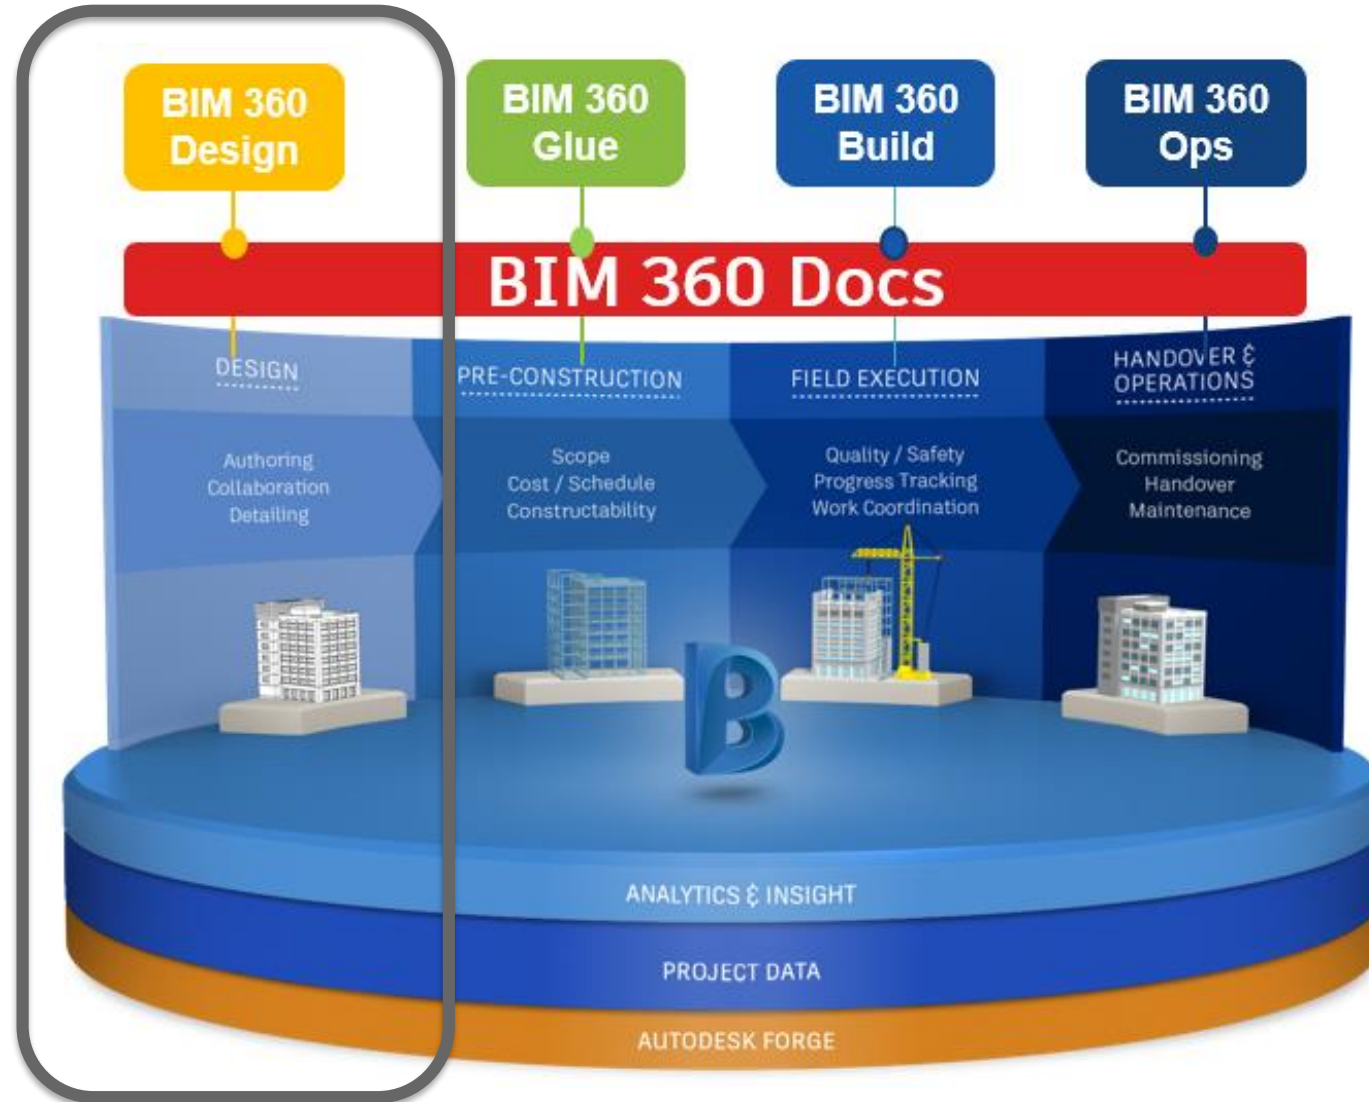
BIM 360 Design

BIM 360 Glue

BIM 360 Build

BIM 360 Ops

BIM 360 Docs

DESIGN

PRE-CONSTRUCTION

FIELD EXECUTION

HANDOVER & OPERATIONS

Authoring
Collaboration
Detailing

Scope
Cost / Schedule
Constructability

Quality / Safety
Progress Tracking
Work Coordination

Commissioning
Handover
Maintenance

B

ANALYTICS & INSIGHT

PROJECT DATA

AUTODESK FORGE